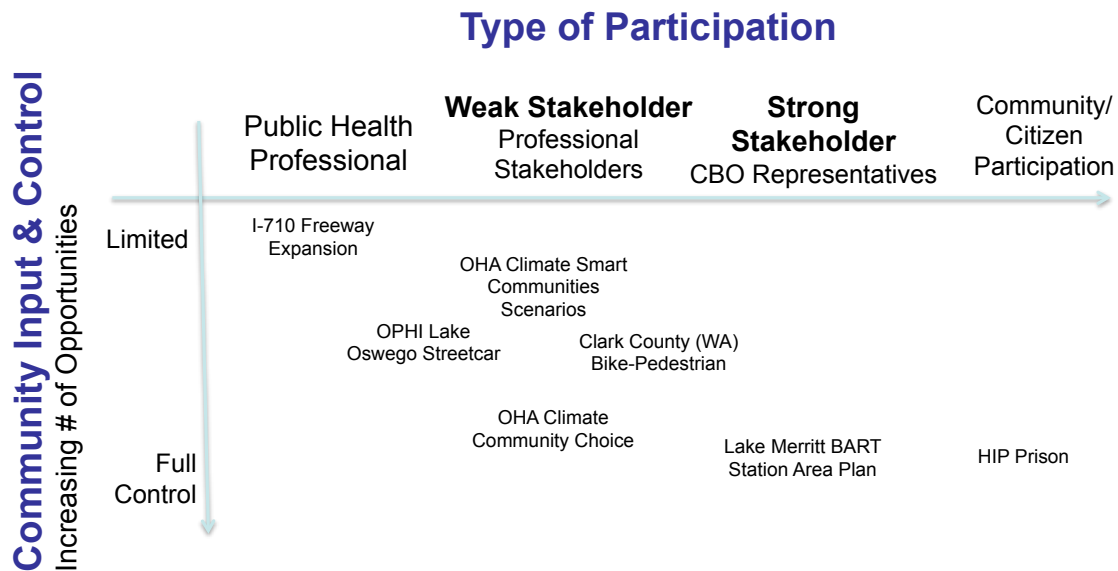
Type of Participation

Community Input & Control

Increasing # of Opportunities

Public Health Professional

Weak Stakeholder
Professional Stakeholders

Strong Stakeholder
CBO Representatives

Community/ Citizen Participation

Limited

Full Control

I-710 Freeway Expansion

OHA Climate Smart Communities Scenarios

OPHI Lake Oswego Streetcar

Clark County (WA) Bike-Pedestrian

OHA Climate Community Choice

Lake Merritt BART Station Area Plan

HIP Prison